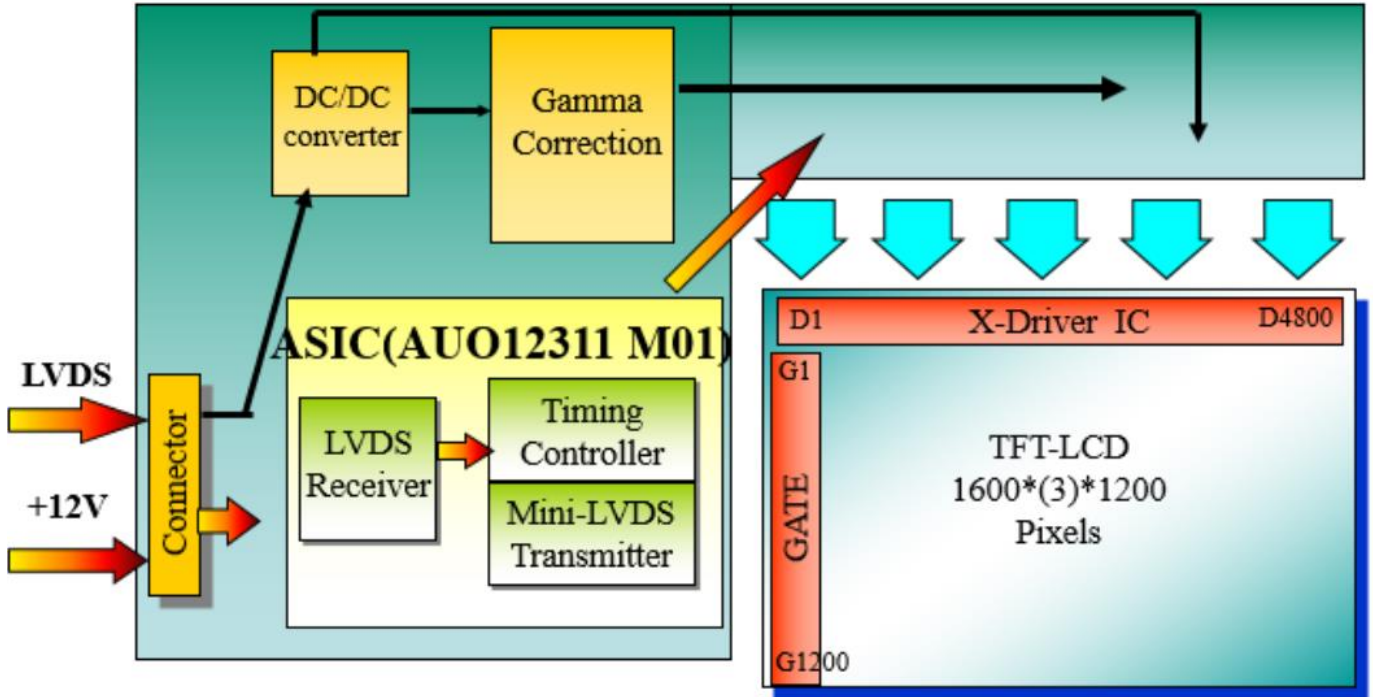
DC/DC converter

Gamma Correction

ASIC(AUO12311 M01)

LVDS

+12V

Connector

LVDS Receiver

Timing Controller

Mini-LVDS Transmitter

D1

X-Driver IC

D4800

G1

GATE

G1200

TFT-LCD
1600*(3)*1200
Pixels